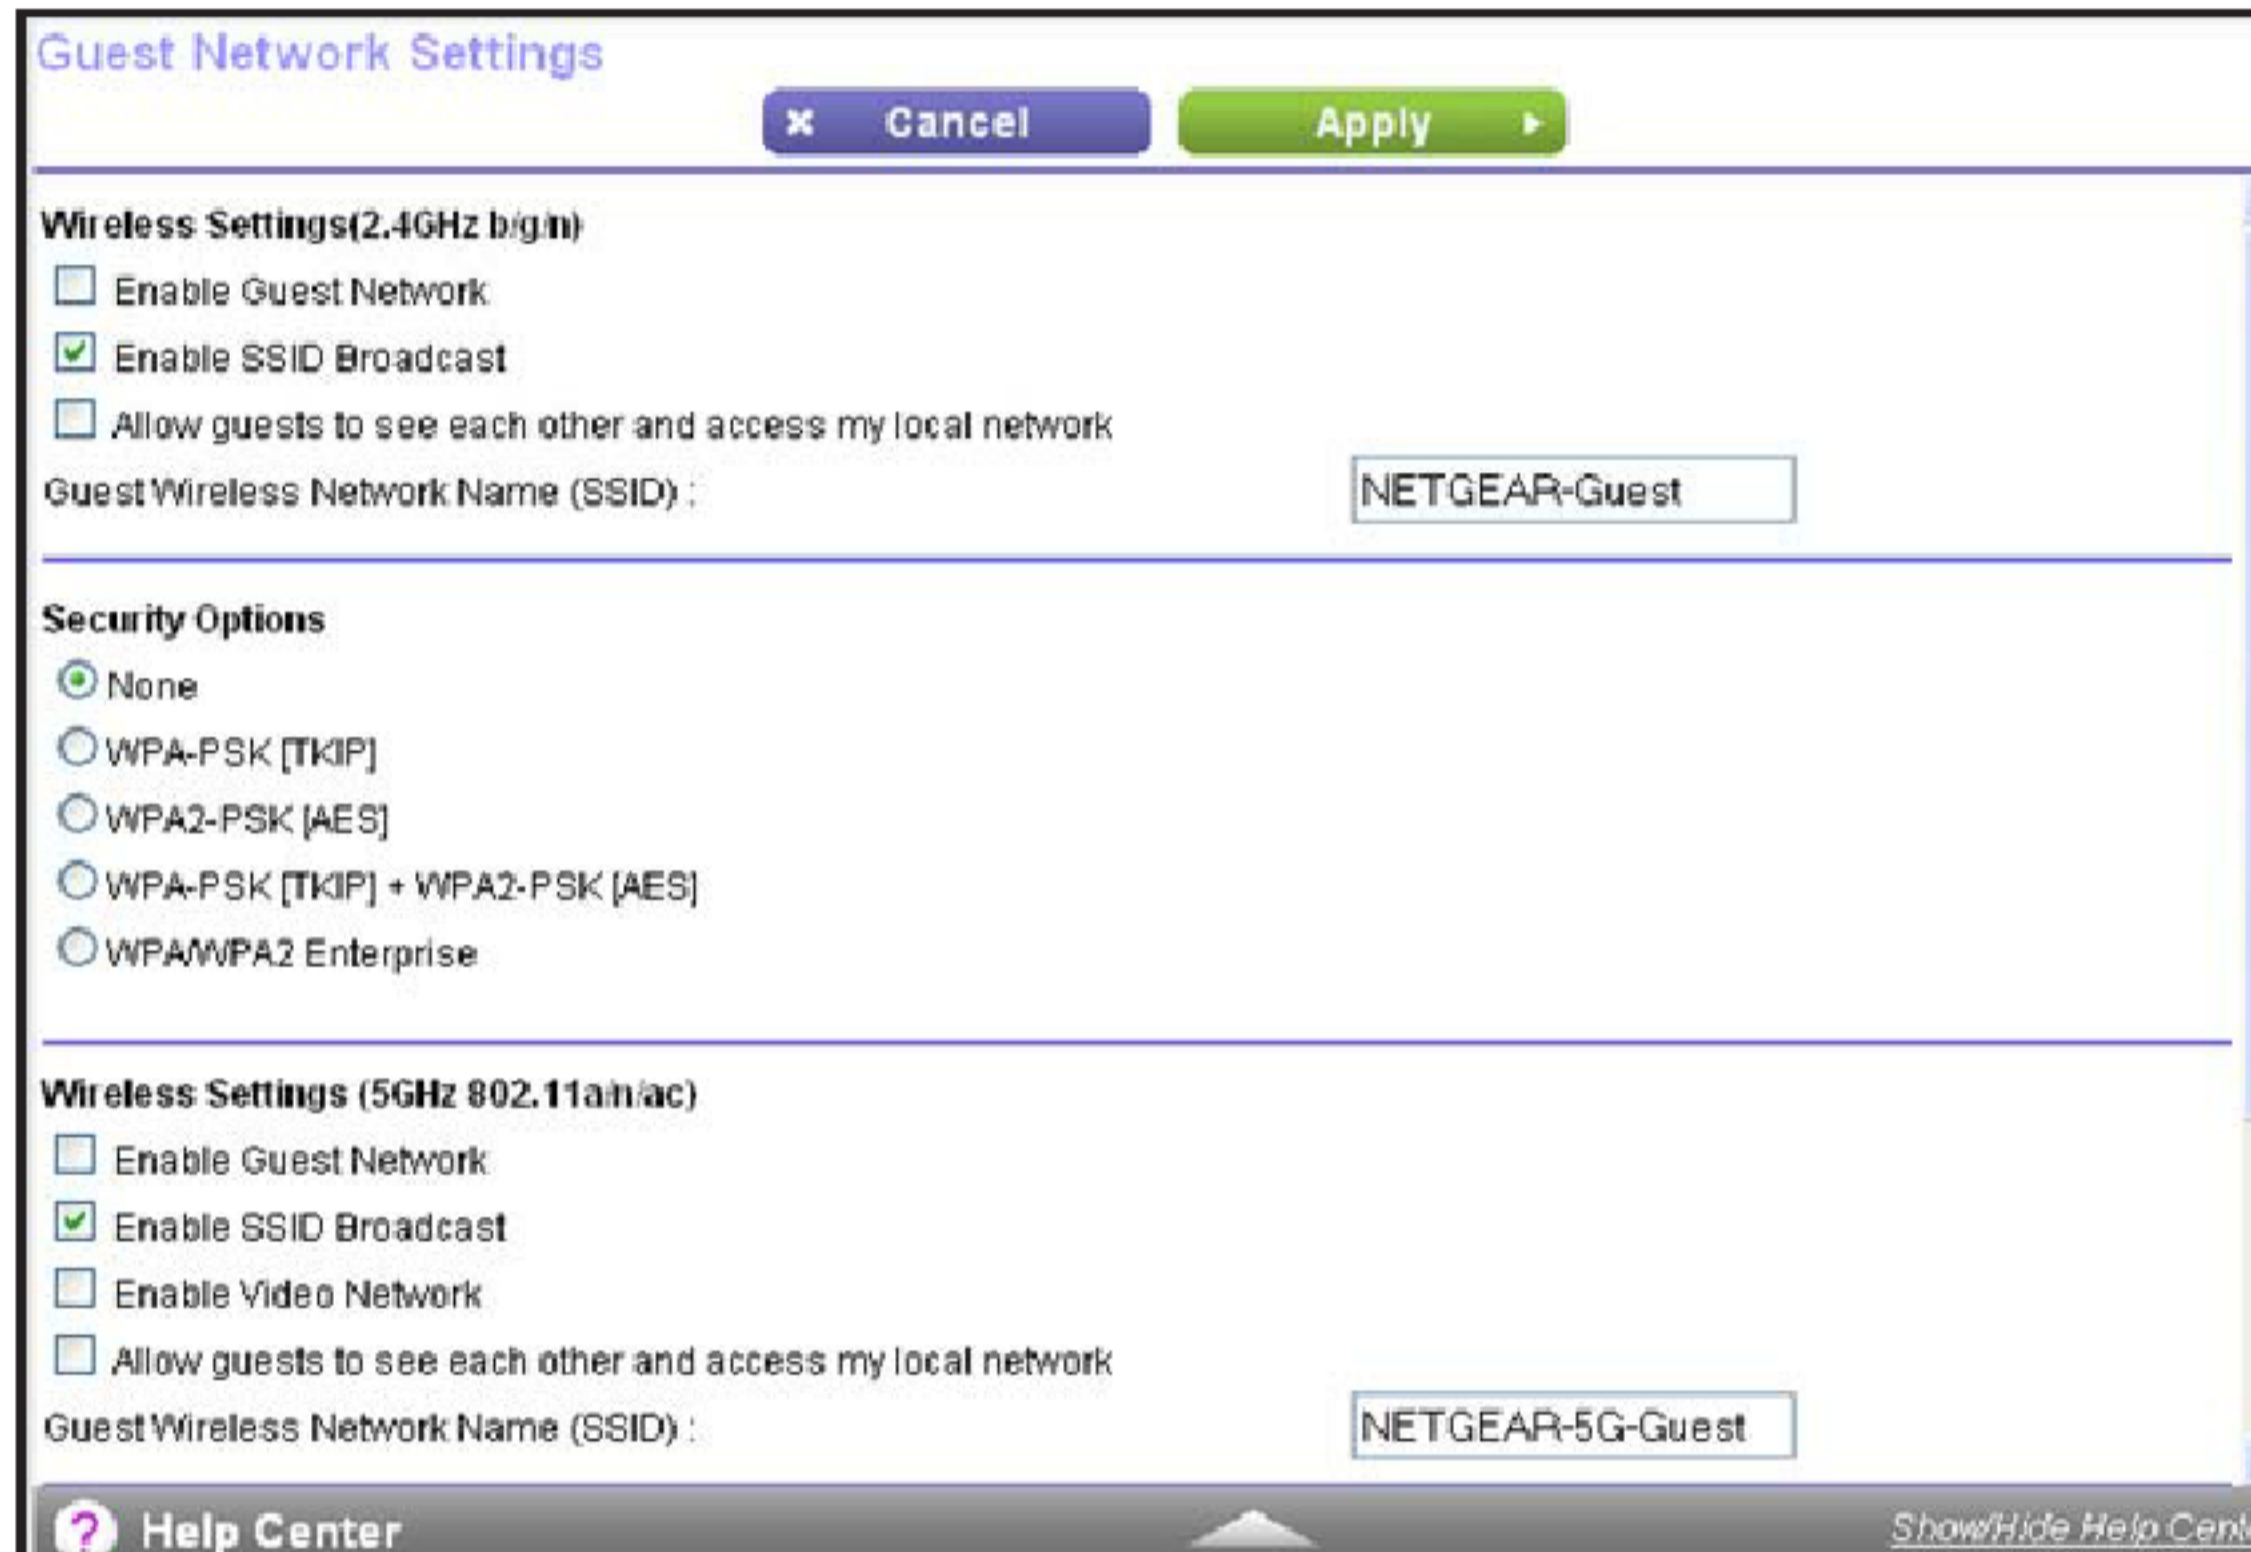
Guest Network Settings

Cancel

Apply

Wireless Settings(2.4GHz b/g/n)

Enable Guest Network

Enable SSID Broadcast

Allow guests to see each other and access my local network

Guest Wireless Network Name (SSID) :

NETGEAR-Guest

Security Options

None

WPA-PSK [TKIP]

WPA2-PSK [AES]

WPA-PSK [TKIP] + WPA2-PSK [AES]

WPA/WPA2 Enterprise

Wireless Settings (5GHz 802.11a/n/ac)

Enable Guest Network

Enable SSID Broadcast

Enable Video Network

Allow guests to see each other and access my local network

Guest Wireless Network Name (SSID) :

NETGEAR-5G-Guest

Help Center

Show/Hide Help Cen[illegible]